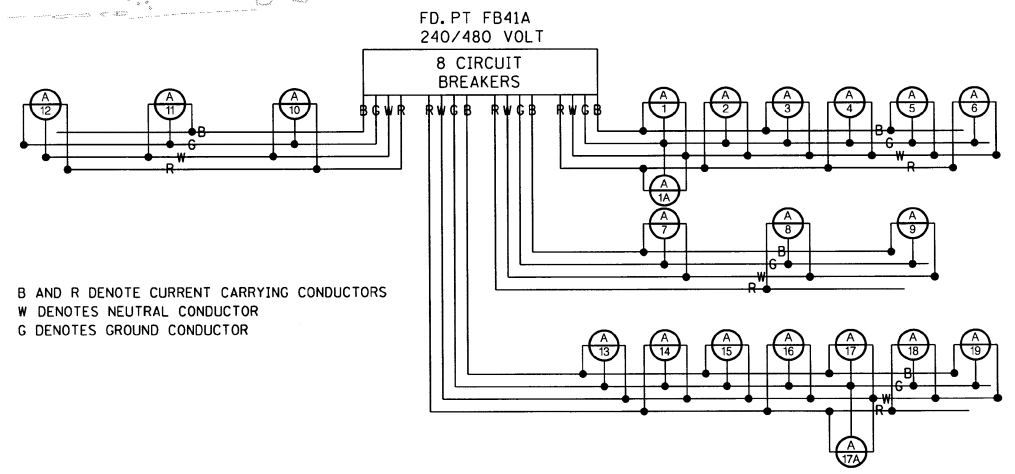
FD. PT FB41A
240/480 VOLT

8 CIRCUIT
BREAKERS

BGWR RWGB RWGB RWGB

A 12
A 11
A 10
B
G
W
R

A 1
A 2
A 3
A 4
A 5
A 6
B
G
W
R
A 1A

A 7
A 8
A 9
B
G
W
R

B AND R DENOTE CURRENT CARRYING CONDUCTORS
W DENOTES NEUTRAL CONDUCTOR
G DENOTES GROUND CONDUCTOR

A 13
A 14
A 15
A 16
A 17
A 18
A 19
B
G
W
R
A 17A